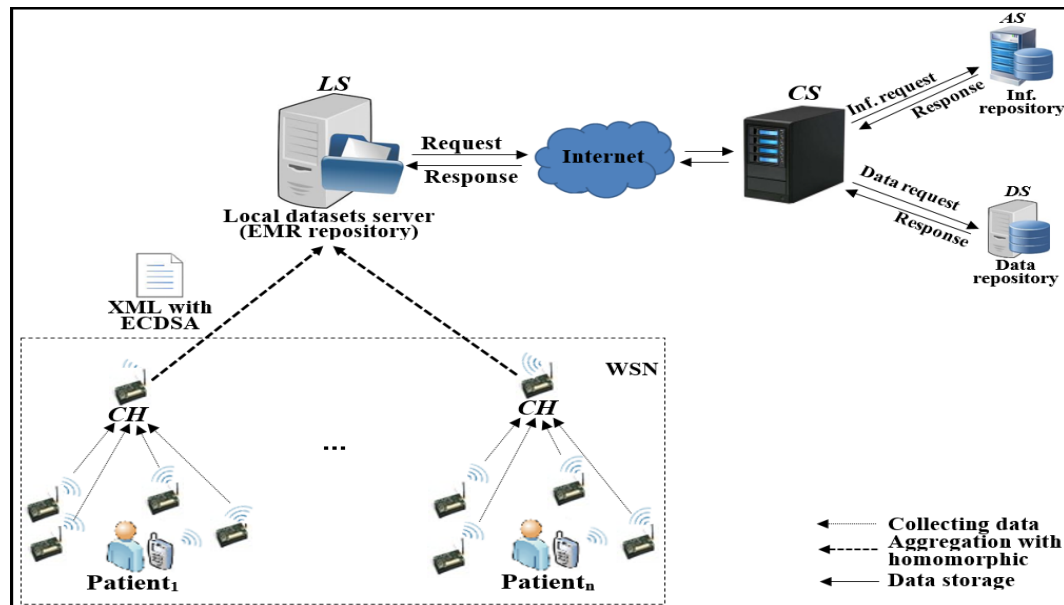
LS

Request

Response

Internet

CS

Inf. request

Response

AS

Inf. repository

Data request

Response

DS

Data repository

Local datasets server (EMR repository)

XML with ECDSA

WSN

CH

CH

...

Patient$_1$

Patient$_n$

Collecting data

Aggregation with homomorphic

Data storage